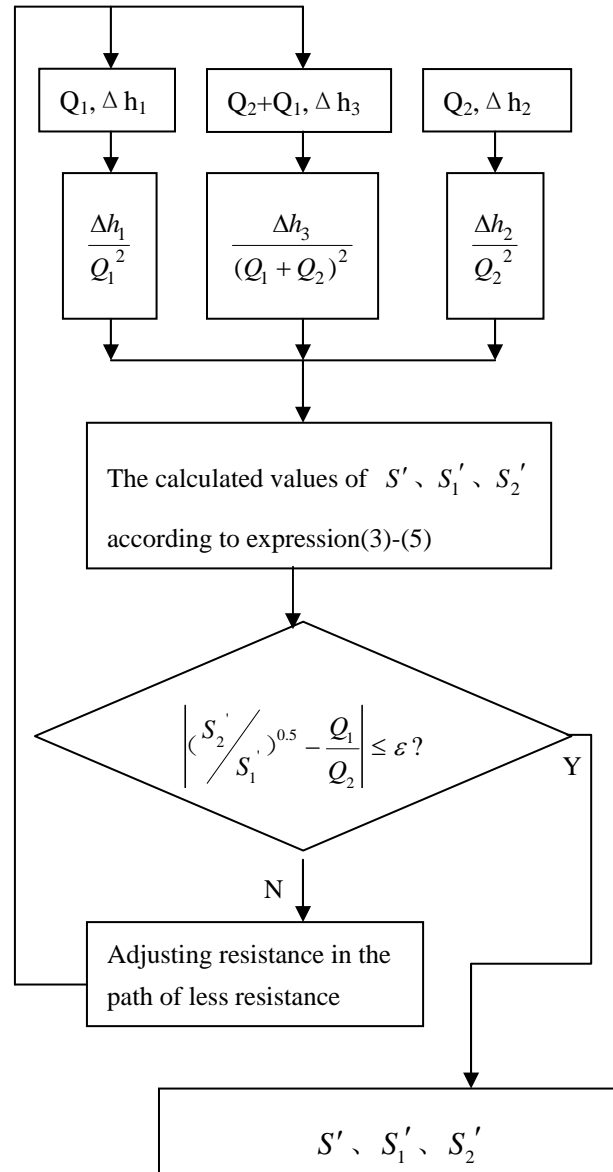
$Q_1, \Delta h_1$

$Q_2+Q_1, \Delta h_3$

$Q_2, \Delta h_2$

$\frac{\Delta h_1}{Q_1^2}$

$\frac{\Delta h_3}{(Q_1+Q_2)^2}$

$\frac{\Delta h_2}{Q_2^2}$

The calculated values of $S'$、$S_1'$、$S_2'$ according to expression(3)-(5)

$\left|(S_2' / S_1')^{0.5} - \frac{Q_1}{Q_2}\right| \le \varepsilon$?

Y

N

Adjusting resistance in the path of less resistance

$S'$、$S_1'$、$S_2'$